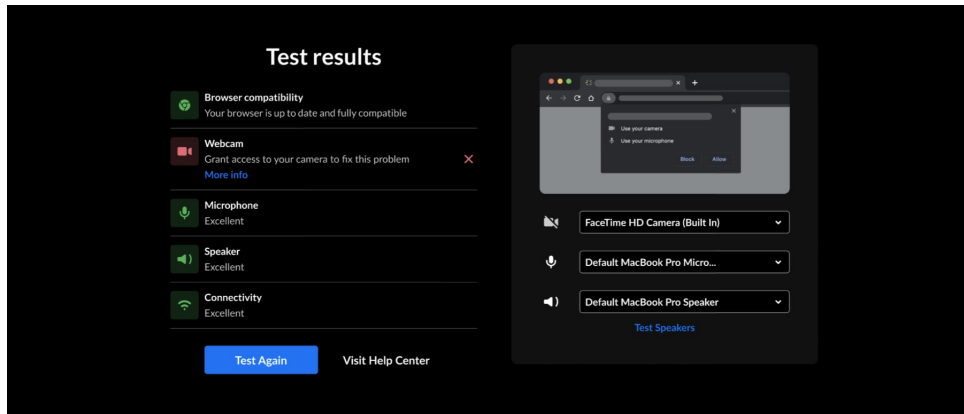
Test results

Browser compatibility
Your browser is up to date and fully compatible

Webcam
Grant access to your camera to fix this problem
More info

Microphone
Excellent

Speaker
Excellent

Connectivity
Excellent

Test Again
Visit Help Center

Use your camera
Use your microphone
Block
Allow

FaceTime HD Camera (Built In)
Default MacBook Pro Micro...
Default MacBook Pro Speaker
Test Speakers